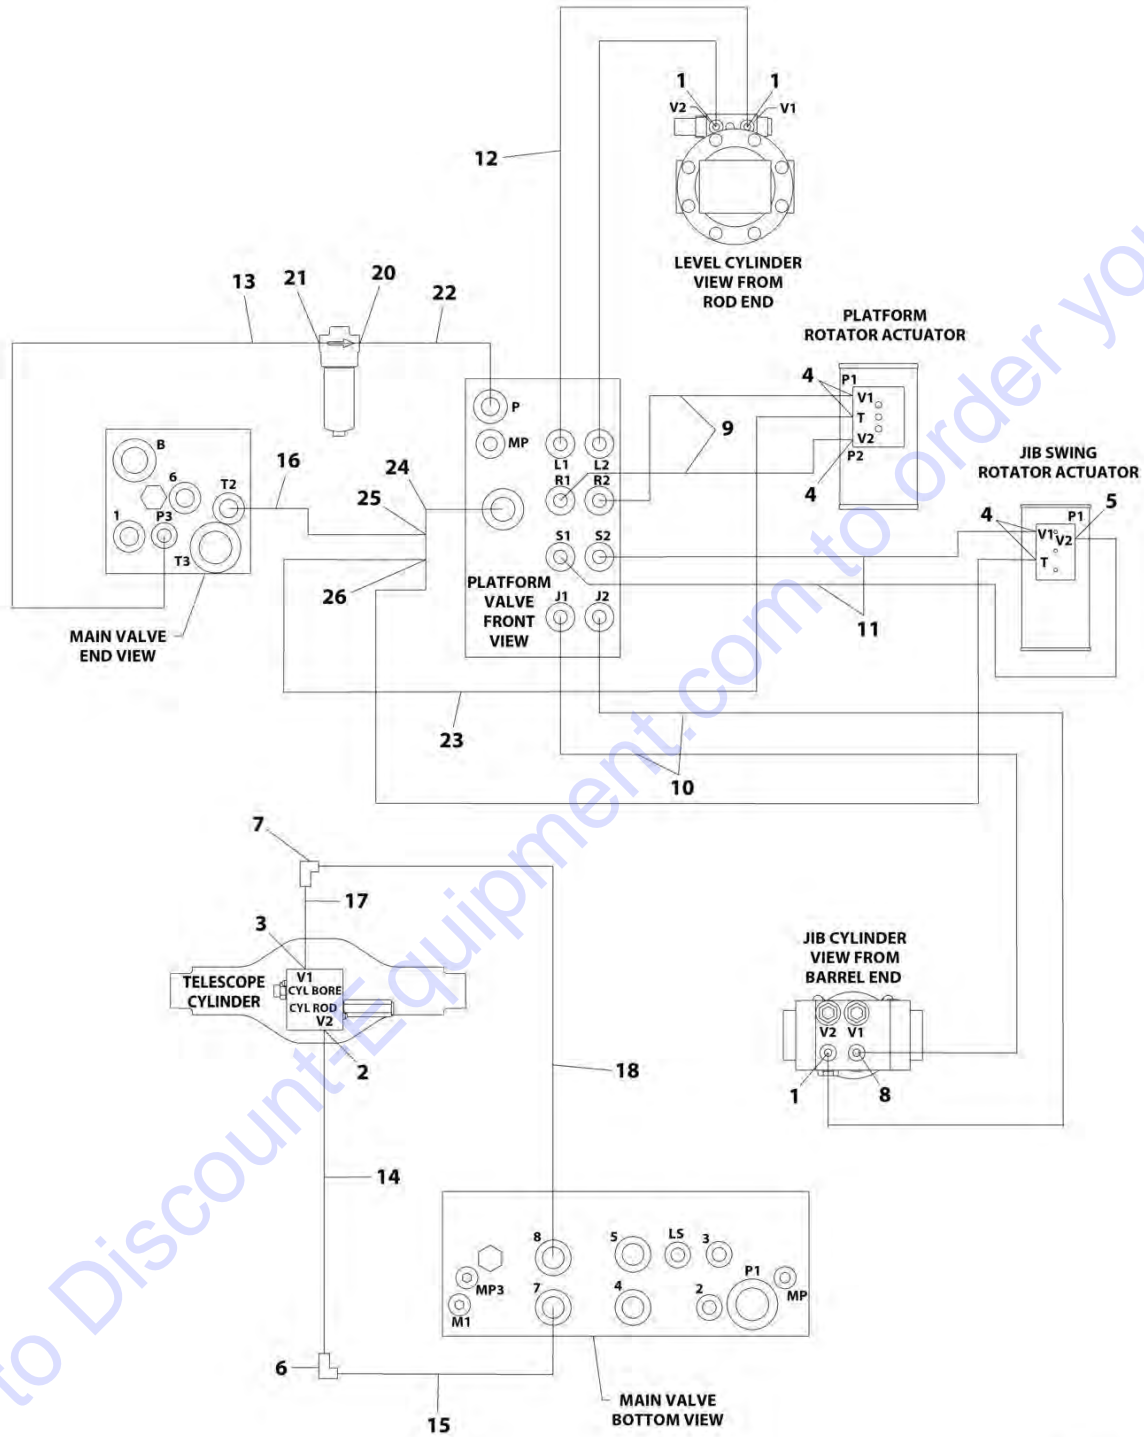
1
1
V2
V1
12
LEVEL CYLINDER
VIEW FROM
ROD END
13
21
20
22
PLATFORM
ROTATOR ACTUATOR
4
P1
V1
T
V2
P2
4
9
P
MP
L1
L2
R1
R2
B
6
16
24
T2
1
P3
T3
25
JIB SWING
ROTATOR ACTUATOR
4
5
P1
V1
V2
T
S1
S2
26
PLATFORM
VALVE
FRONT
VIEW
J1
J2
11
MAIN VALVE
END VIEW
23
10
7
17
3
TELESCOPE
CYLINDER
V1
CYL BORE
CYL ROD
V2
2
18
JIB CYLINDER
VIEW FROM
BARREL END
V2
V1
1
8
14
8
5
LS
3
MP3
7
4
2
P1
MP
M1
6
15
MAIN VALVE
BOTTOM VIEW